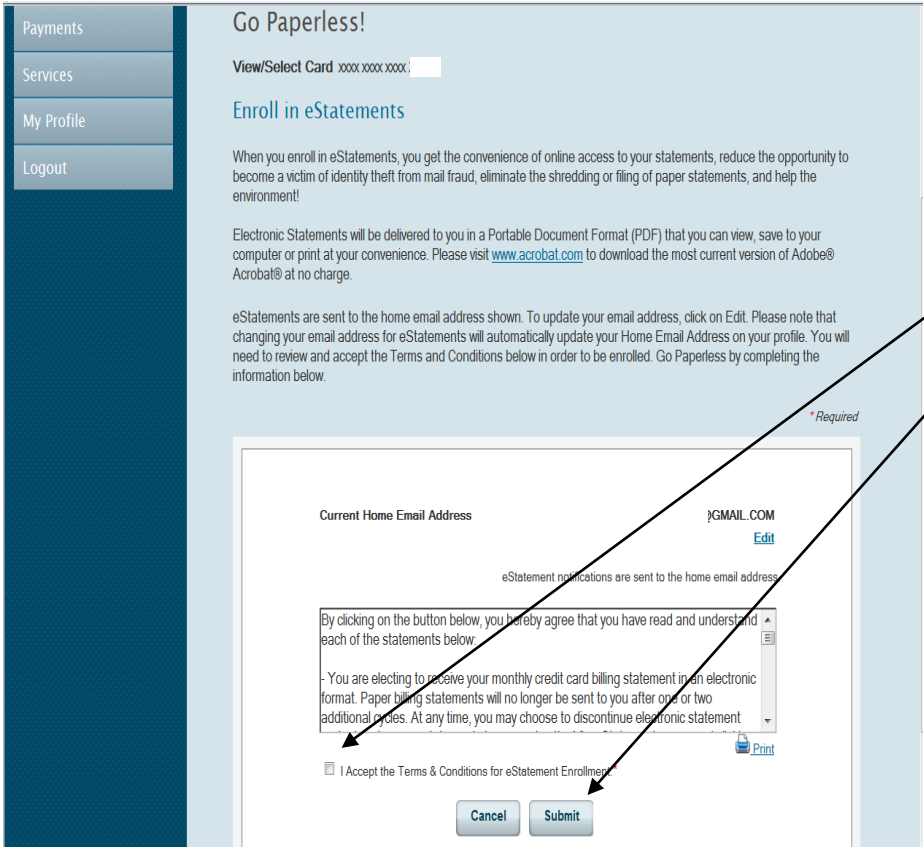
Payments

Services

My Profile

Logout

Go Paperless!

View/Select Card xxxx xxxx xxxx

Enroll in eStatements

When you enroll in eStatements, you get the convenience of online access to your statements, reduce the opportunity to become a victim of identity theft from mail fraud, eliminate the shredding or filing of paper statements, and help the environment!

Electronic Statements will be delivered to you in a Portable Document Format (PDF) that you can view, save to your computer or print at your convenience. Please visit www.acrobat.com to download the most current version of Adobe® Acrobat® at no charge.

eStatements are sent to the home email address shown. To update your email address, click on Edit. Please note that changing your email address for eStatements will automatically update your Home Email Address on your profile. You will need to review and accept the Terms and Conditions below in order to be enrolled. Go Paperless by completing the information below.

*Required

Current Home Email Address

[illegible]GMAIL.COM

Edit

eStatement notifications are sent to the home email address

By clicking on the button below, you hereby agree that you have read and understand each of the statements below:

- You are electing to receive your monthly credit card billing statement in an electronic format. Paper billing statements will no longer be sent to you after one or two additional cycles. At any time, you may choose to discontinue electronic statement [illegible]

Print

I Accept the Terms & Conditions for eStatement Enrollment.*

Cancel

Submit